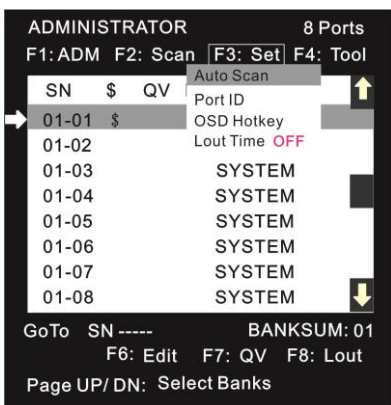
ADMINISTRATOR 8 Ports
F1: ADM F2: Scan F3: Set F4: Tool

Auto Scan
Port ID
OSD Hotkey
Lout Time OFF

| SN | \$ | QV |
|---|---|---|
| 01-01 | \$ | |
| 01-02 | | |
| 01-03 | | SYSTEM |
| 01-04 | | SYSTEM |
| 01-05 | | SYSTEM |
| 01-06 | | SYSTEM |
| 01-07 | | SYSTEM |
| 01-08 | | SYSTEM |

GoTo SN ----- BANKSUM: 01
F6: Edit F7: QV F8: Lout
Page UP/ DN: Select Banks